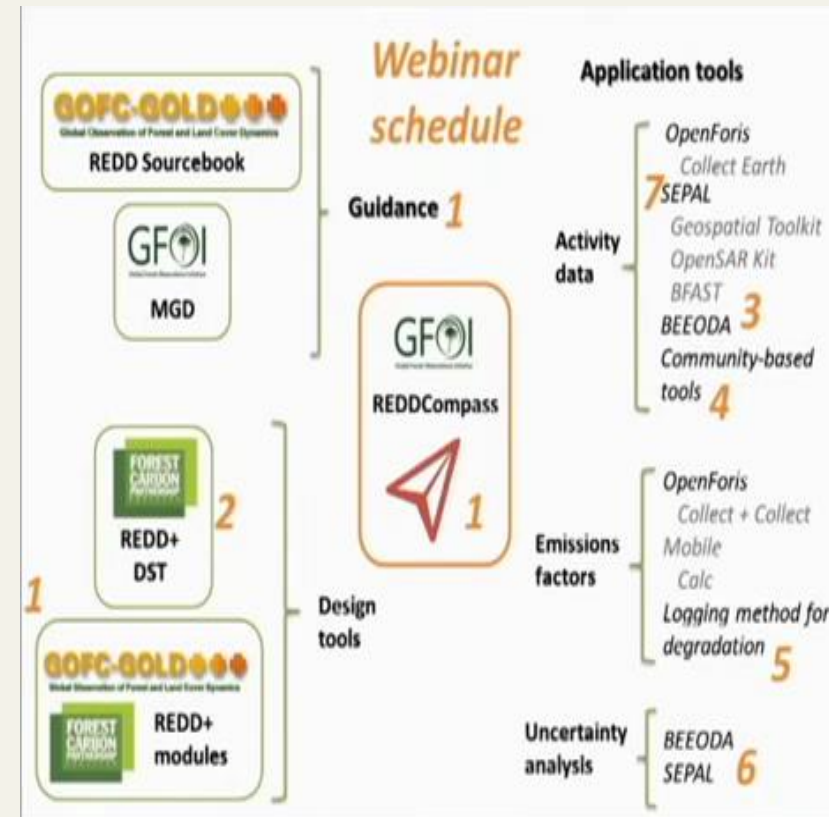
GOFC-GOLD
Global Observation of Forest and Land Cover Dynamics
REDD Sourcebook

GFOI
Global Forest Observations Initiative
MGD

Guidance 1

Webinar schedule

GFOI
Global Forest Observations Initiative
REDDCompass
1

FOREST CARBON PARTNERSHIP
REDD+ DST
2

1

GOFC-GOLD
Global Observation of Forest and Land Cover Dynamics
FOREST CARBON PARTNERSHIP
REDD+ modules

Design tools

Application tools

Activity data
OpenForis
Collect Earth
7 SEPAL
Geospatial Toolkit
OpenSAR Kit
BFAST
BEEODA 3
Community-based tools 4

Emissions factors
OpenForis
Collect + Collect Mobile
Calc
Logging method for degradation 5

Uncertainty analysis
BEEODA
SEPAL 6